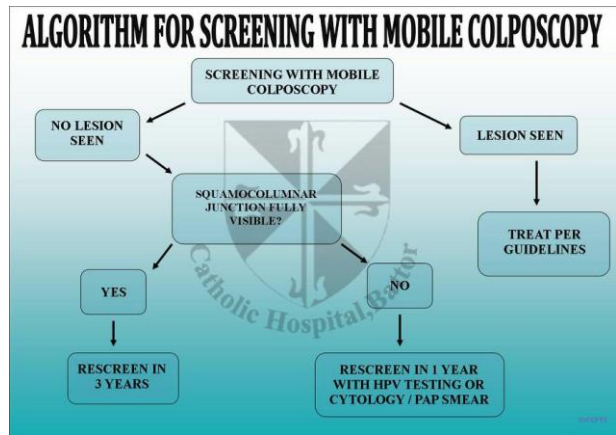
ALGORITHM FOR SCREENING WITH MOBILE COLPOSCOPY

SCREENING WITH MOBILE COLPOSCOPY

NO LESION SEEN

LESION SEEN

SQUAMOCOLUMNAR JUNCTION FULLY VISIBLE?

TREAT PER GUIDELINES

YES

NO

RESCREEN IN 3 YEARS

RESCREEN IN 1 YEAR WITH HPV TESTING OR CYTOLOGY / PAP SMEAR

Catholic Hospital, Battor